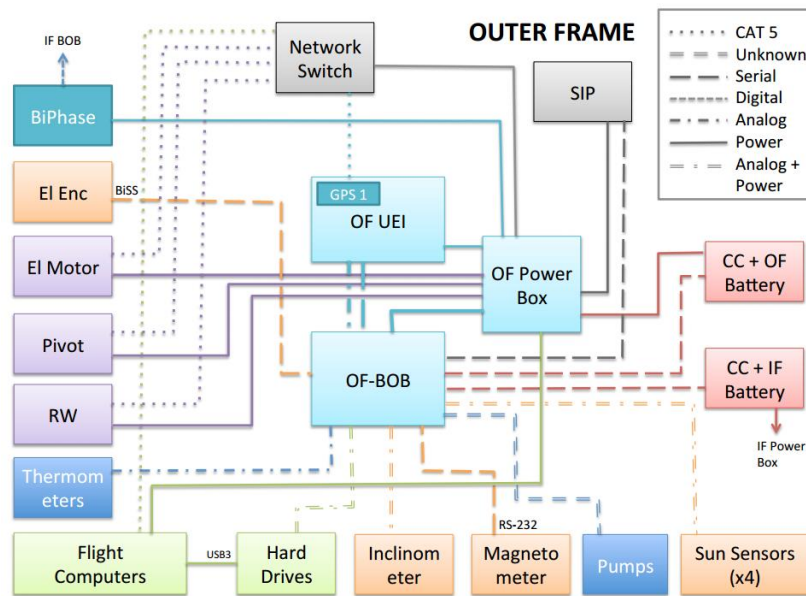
OUTER FRAME

CAT 5
Unknown
Serial
Digital
Analog
Power
Analog + Power

IF BOB
BiPhase
Network Switch
SIP
El Enc
BiSS
GPS 1
OF UEI
El Motor
OF Power Box
CC + OF Battery
Pivot
OF-BOB
CC + IF Battery
RW
IF Power Box
Thermometers
RS-232
Flight Computers
USB3
Hard Drives
Inclinometer
Magnetometer
Pumps
Sun Sensors (x4)